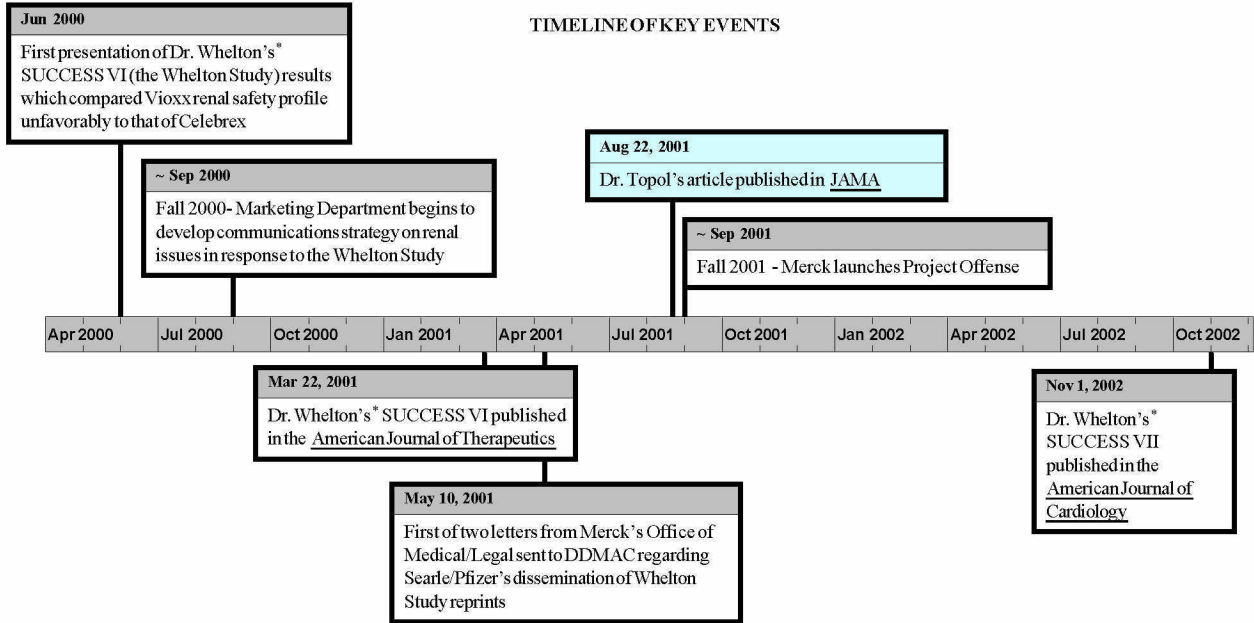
TIMELINE OF KEY EVENTS

Jun 2000

First presentation of Dr. Whelton's* SUCCESS VI (the Whelton Study) results which compared Vioxx renal safety profile unfavorably to that of Celebrex

~ Sep 2000

Fall 2000- Marketing Department begins to develop communications strategy on renal issues in response to the Whelton Study

Aug 22, 2001

Dr. Topol's article published in JAMA

~ Sep 2001

Fall 2001 - Merck launches Project Offense

Apr 2000 | Jul 2000 | Oct 2000 | Jan 2001 | Apr 2001 | Jul 2001 | Oct 2001 | Jan 2002 | Apr 2002 | Jul 2002 | Oct 2002

Mar 22, 2001

Dr. Whelton's* SUCCESS VI published in the American Journal of Therapeutics

May 10, 2001

First of two letters from Merck's Office of Medical/Legal sent to DDMAC regarding Searle/Pfizer's dissemination of Whelton Study reprints

Nov 1, 2002

Dr. Whelton's* SUCCESS VII published in the American Journal of Cardiology